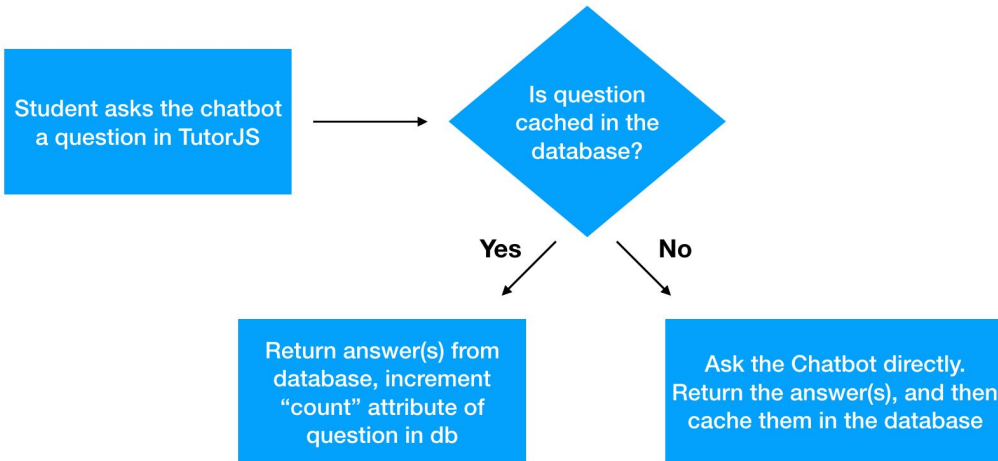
Student asks the chatbot a question in TutorJS

Is question cached in the database?

Yes

No

Return answer(s) from database, increment “count” attribute of question in db

Ask the Chatbot directly. Return the answer(s), and then cache them in the database